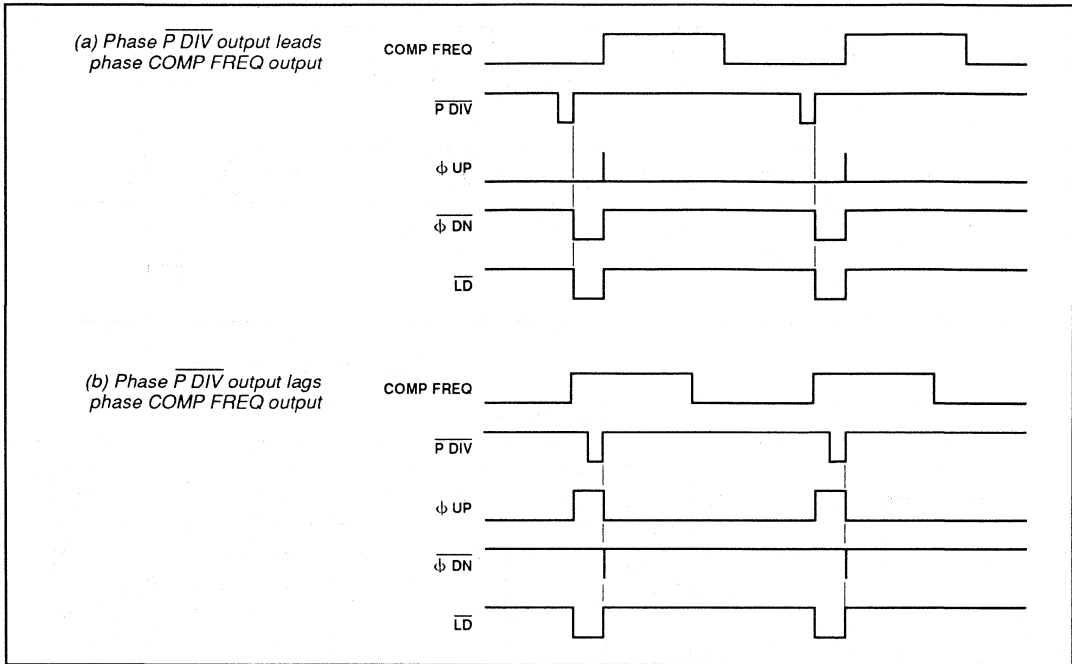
(a) Phase $\overline{P\ DIV}$ output leads phase COMP FREQ output

COMP FREQ

$\overline{P\ DIV}$

$\phi$ UP

$\overline{\phi\ DN}$

$\overline{LD}$

(b) Phase $\overline{P\ DIV}$ output lags phase COMP FREQ output

COMP FREQ

$\overline{P\ DIV}$

$\phi$ UP

$\overline{\phi\ DN}$

$\overline{LD}$